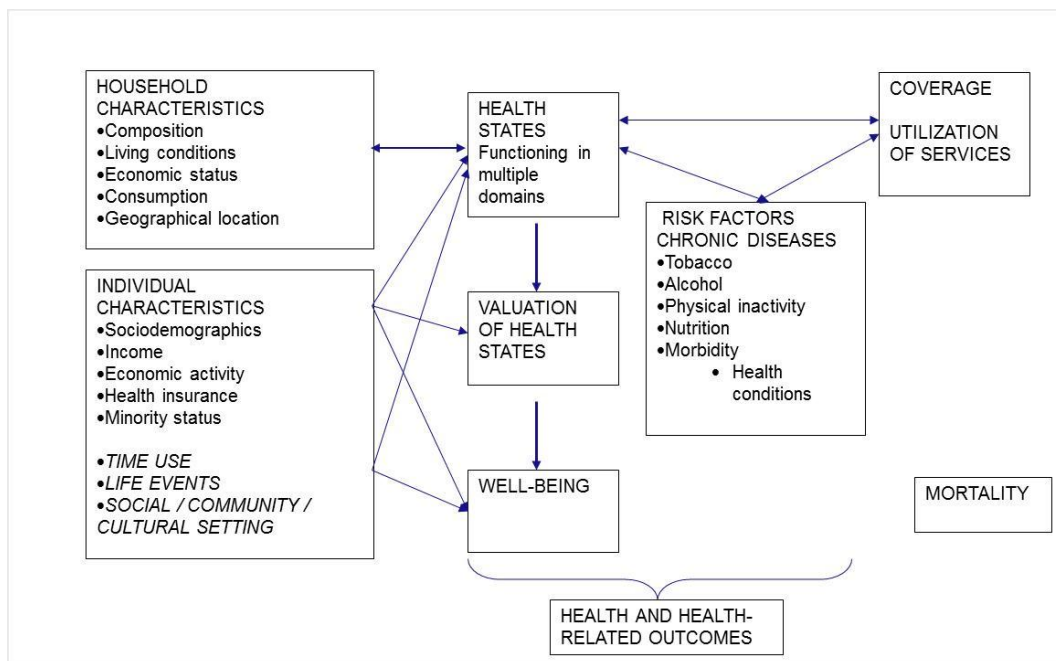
HOUSEHOLD CHARACTERISTICS
•Composition
•Living conditions
•Economic status
•Consumption
•Geographical location

INDIVIDUAL CHARACTERISTICS
•Sociodemographics
•Income
•Economic activity
•Health insurance
•Minority status

•TIME USE
•LIFE EVENTS
•SOCIAL / COMMUNITY / CULTURAL SETTING

HEALTH STATES
Functioning in multiple domains

VALUATION OF HEALTH STATES

WELL-BEING

COVERAGE

UTILIZATION OF SERVICES

RISK FACTORS
CHRONIC DISEASES
•Tobacco
•Alcohol
•Physical inactivity
•Nutrition
•Morbidity
• Health conditions

MORTALITY

HEALTH AND HEALTH-RELATED OUTCOMES